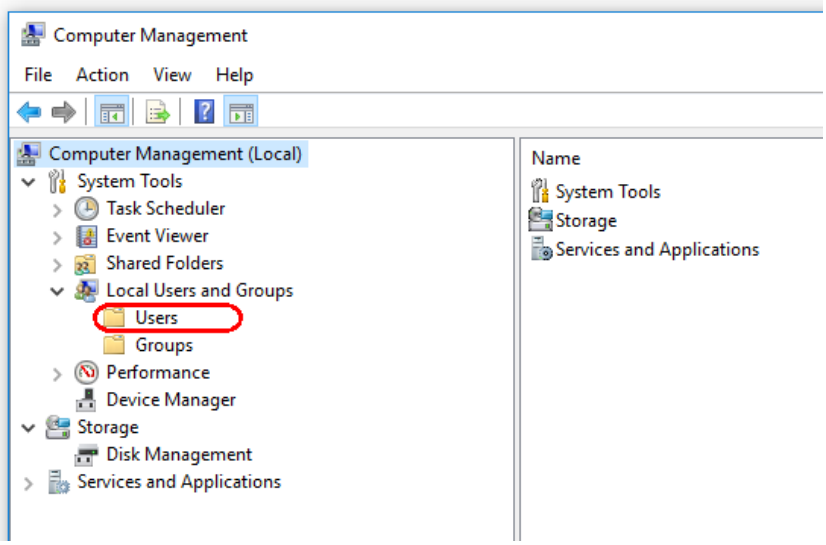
Computer Management

File Action View Help

Computer Management (Local)
System Tools
Task Scheduler
Event Viewer
Shared Folders
Local Users and Groups
Users
Groups
Performance
Device Manager
Storage
Disk Management
Services and Applications

Name
System Tools
Storage
Services and Applications